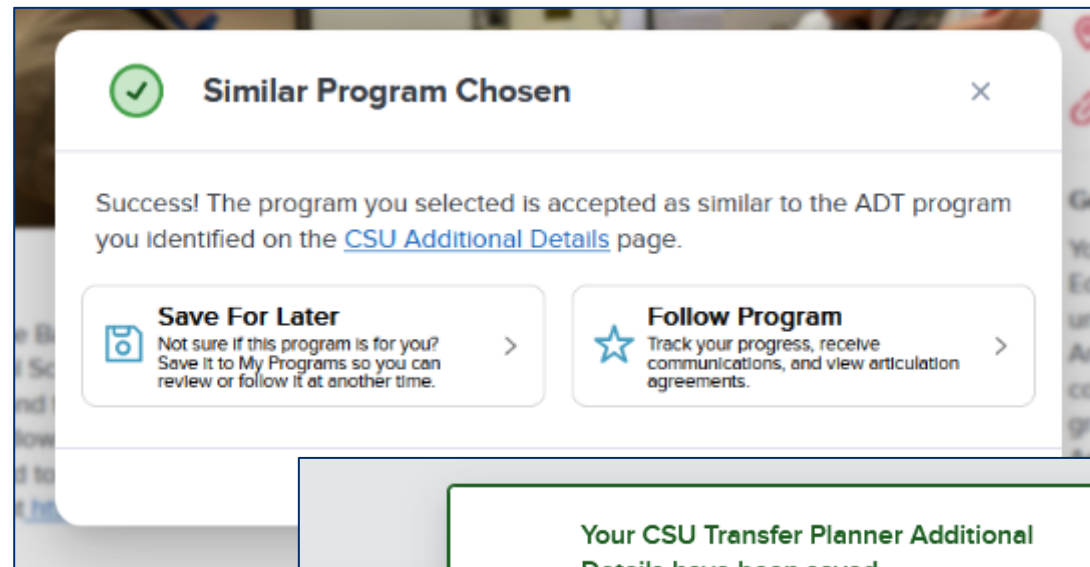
Similar Program Chosen

×

Success! The program you selected is accepted as similar to the ADT program you identified on the CSU Additional Details page.

Save For Later
Not sure if this program is for you? Save it to My Programs so you can review or follow it at another time.

Follow Program
Track your progress, receive communications, and view articulation agreements.

Your CSU Transfer Planner Additional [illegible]